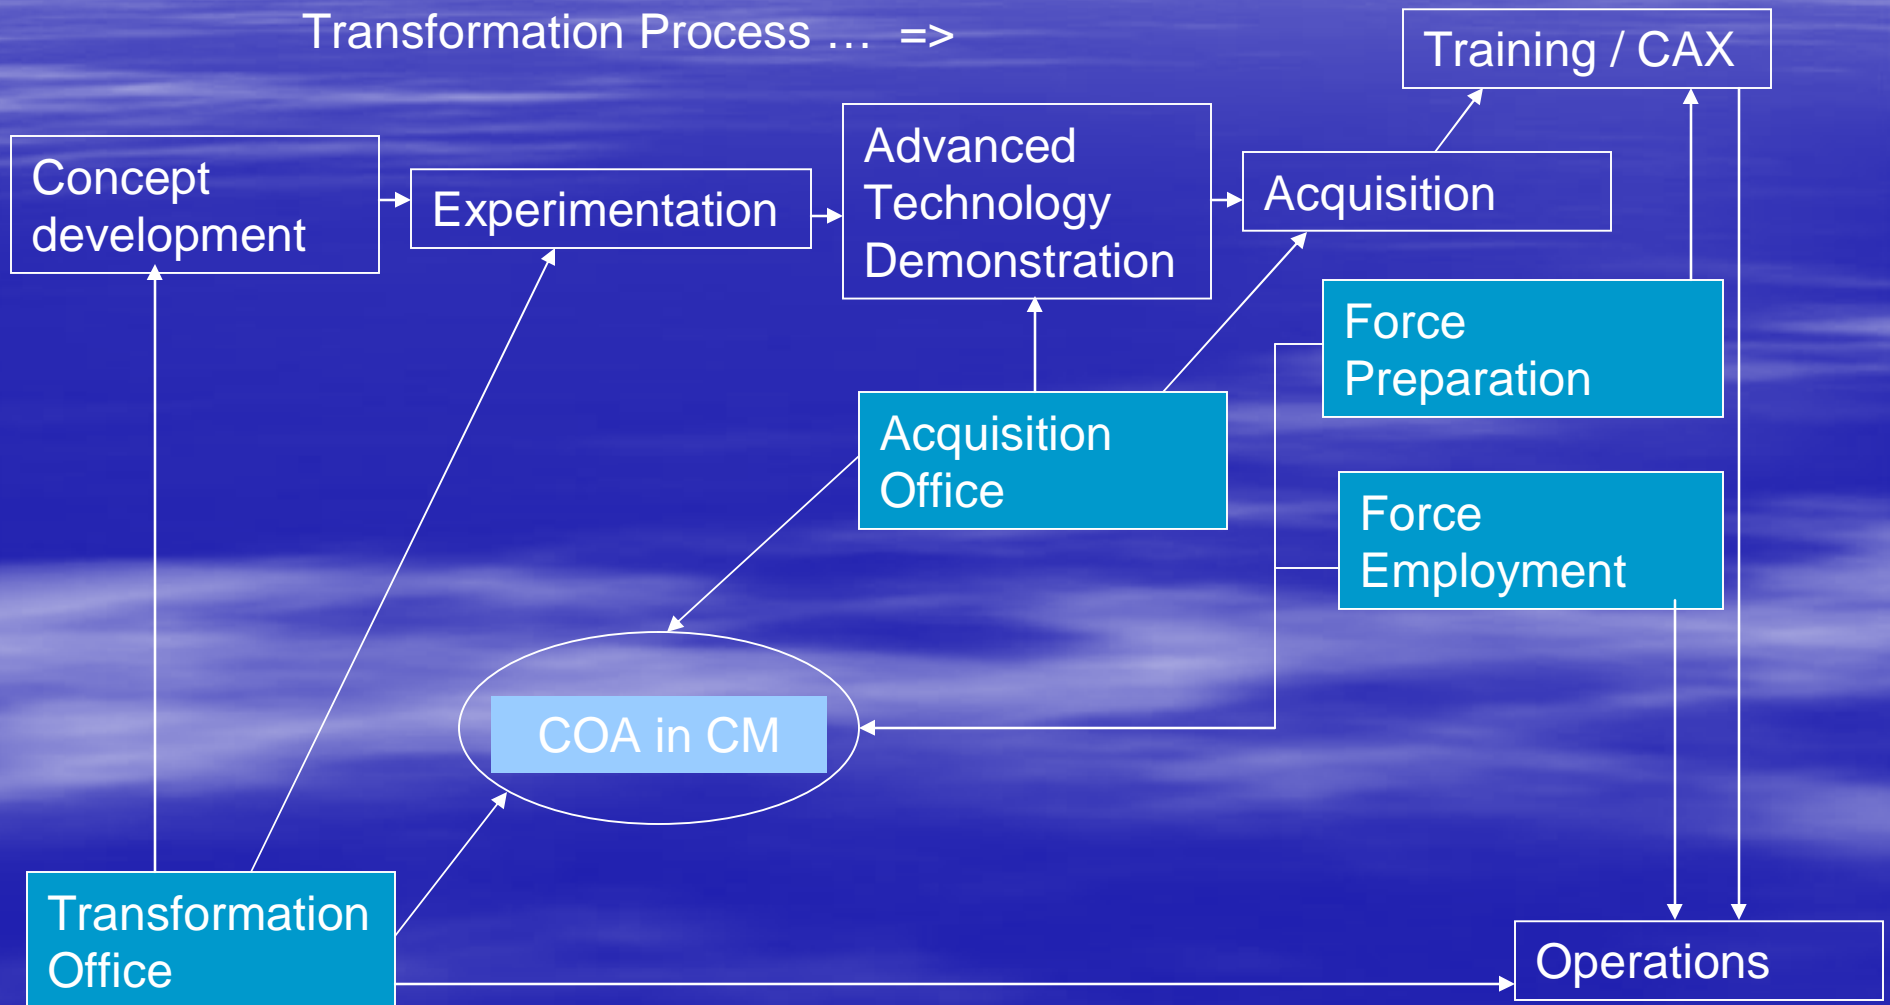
Transformation Process … =>

Training / CAX

Concept development

Experimentation

Advanced Technology Demonstration

Acquisition

Force Preparation

Acquisition Office

Force Employment

COA in CM

Transformation Office

Operations